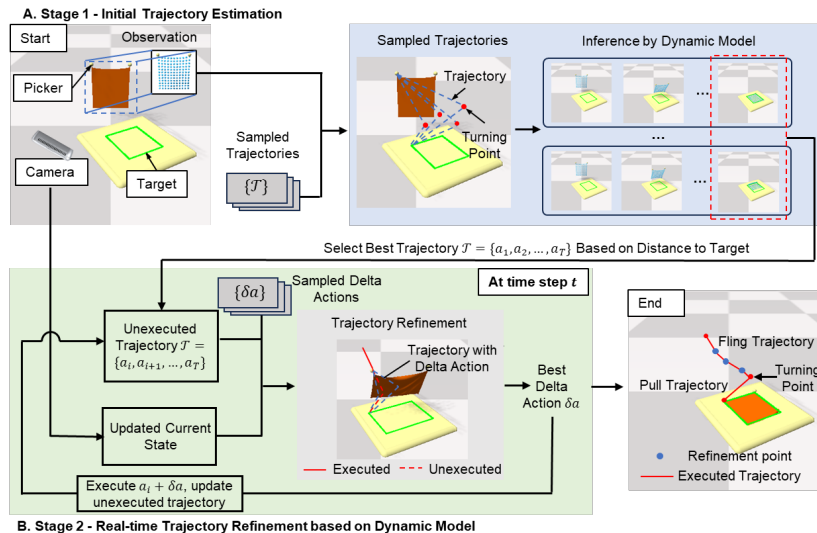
A. Stage 1 - Initial Trajectory Estimation

Start

Observation

Picker

Camera

Target

Sampled Trajectories

$\{\mathcal{T}\}$

Sampled Trajectories

Trajectory

Turning Point

Inference by Dynamic Model

...

...

...

Select Best Trajectory $\mathcal{T} = \{a_1, a_2, \ldots, a_T\}$ Based on Distance to Target

$\{\delta a\}$

Sampled Delta Actions

At time step $t$

Unexecuted Trajectory $\mathcal{T} = \{a_i, a_{i+1}, \ldots, a_T\}$

Trajectory Refinement

Trajectory with Delta Action

Updated Current State

Executed

Unexecuted

Best Delta Action $\delta a$

Execute $a_i + \delta a$, update unexecuted trajectory

End

Fling Trajectory

Turning Point

Pull Trajectory

Refinement point

Executed Trajectory

B. Stage 2 - Real-time Trajectory Refinement based on Dynamic Model